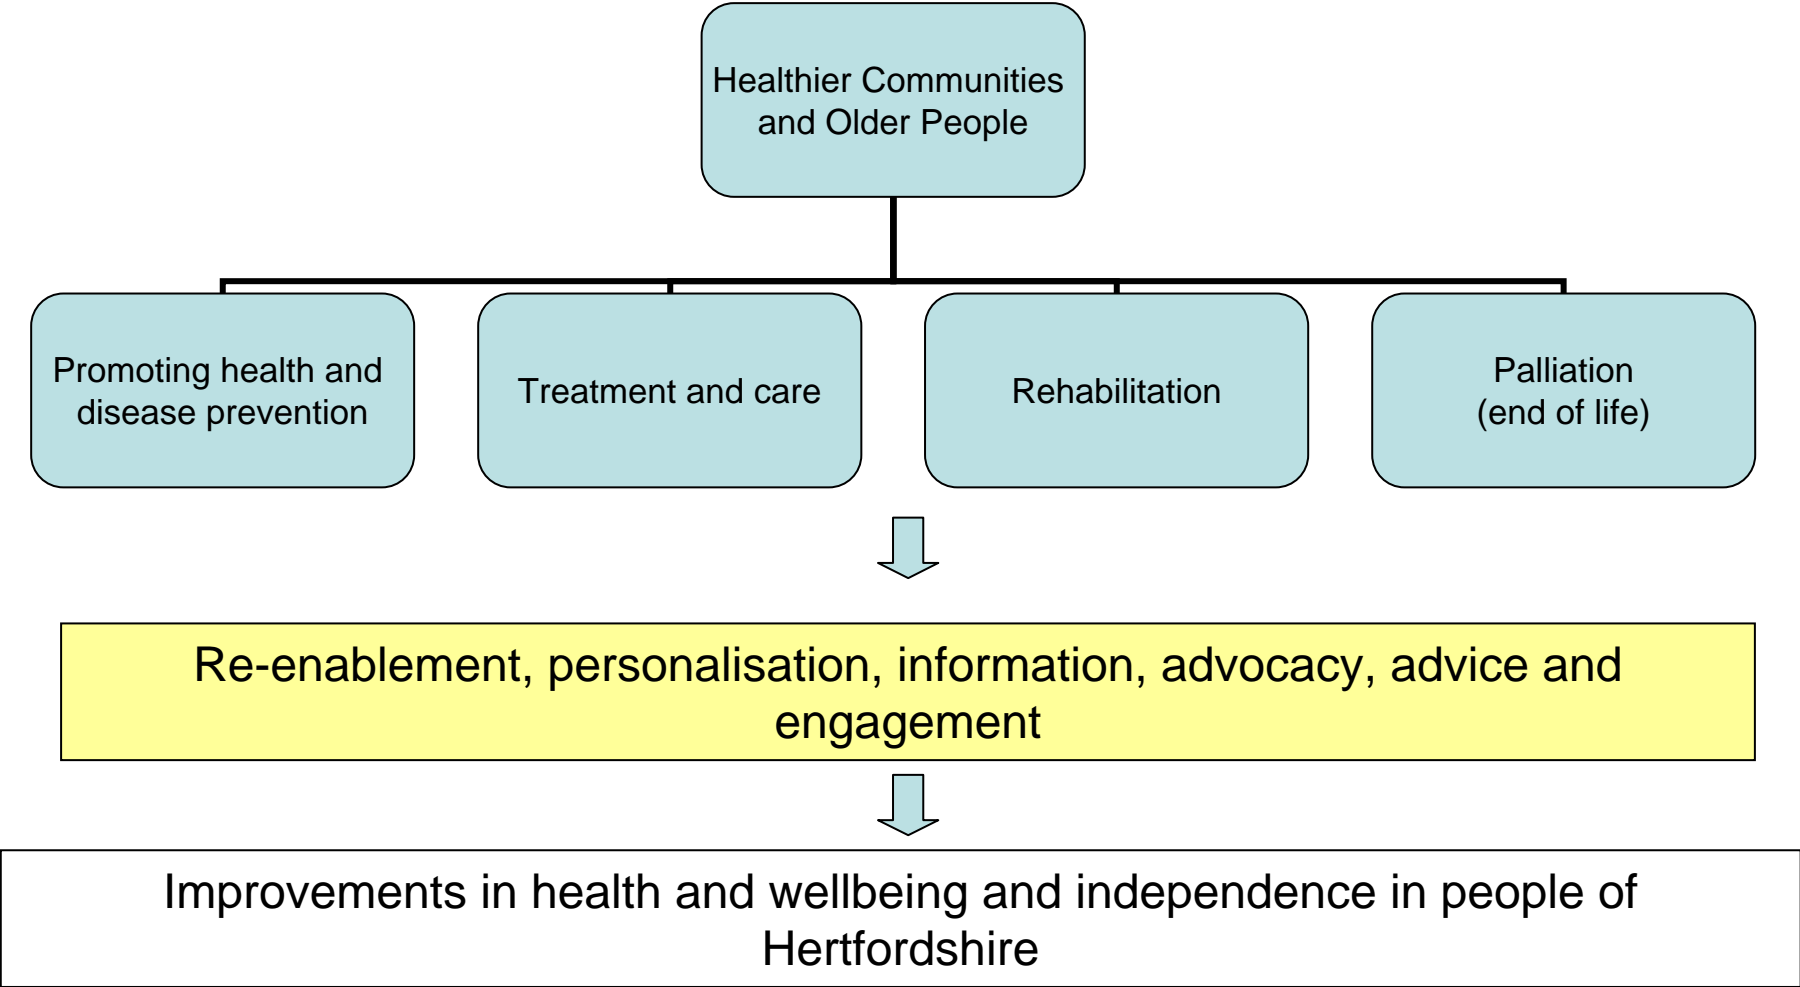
Healthier Communities and Older People

Promoting health and disease prevention

Treatment and care

Rehabilitation

Palliation (end of life)

Re-enablement, personalisation, information, advocacy, advice and engagement

Improvements in health and wellbeing and independence in people of Hertfordshire